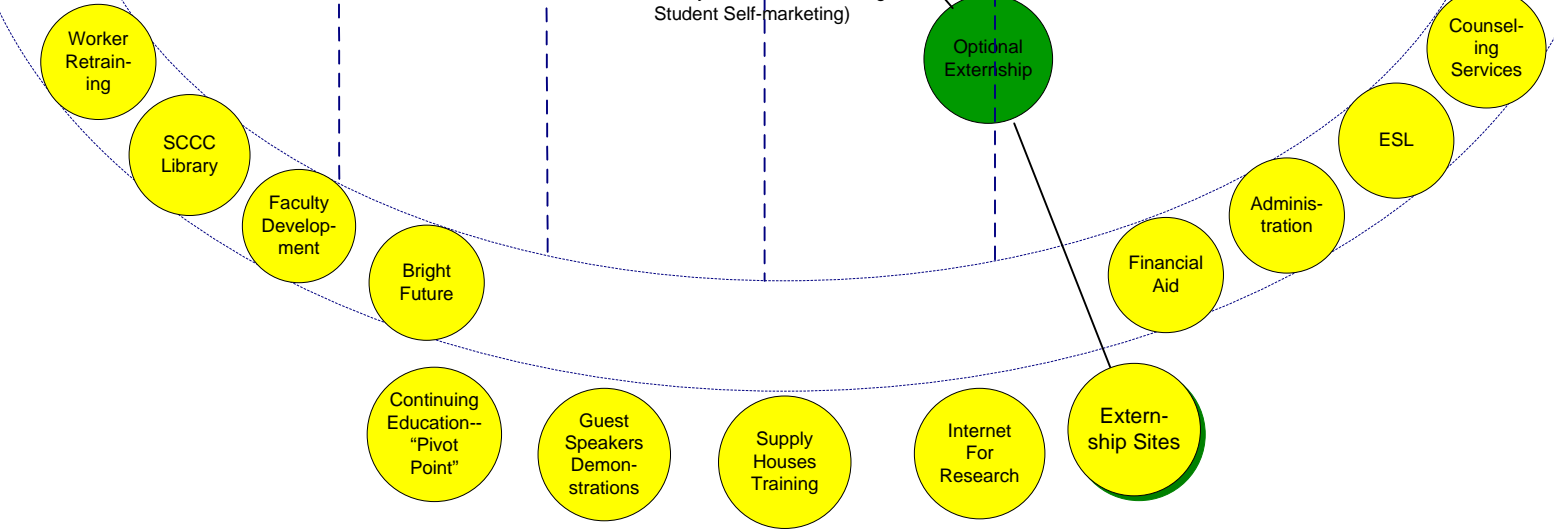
Student Self-marketing)

Worker Retraining

SCCC Library

Faculty Development

Bright Future

Optional Externship

Counseling Services

ESL

Administration

Financial Aid

Continuing Education-- "Pivot Point"

Guest Speakers Demonstrations

Supply Houses Training

Internet For Research

Externship Sites